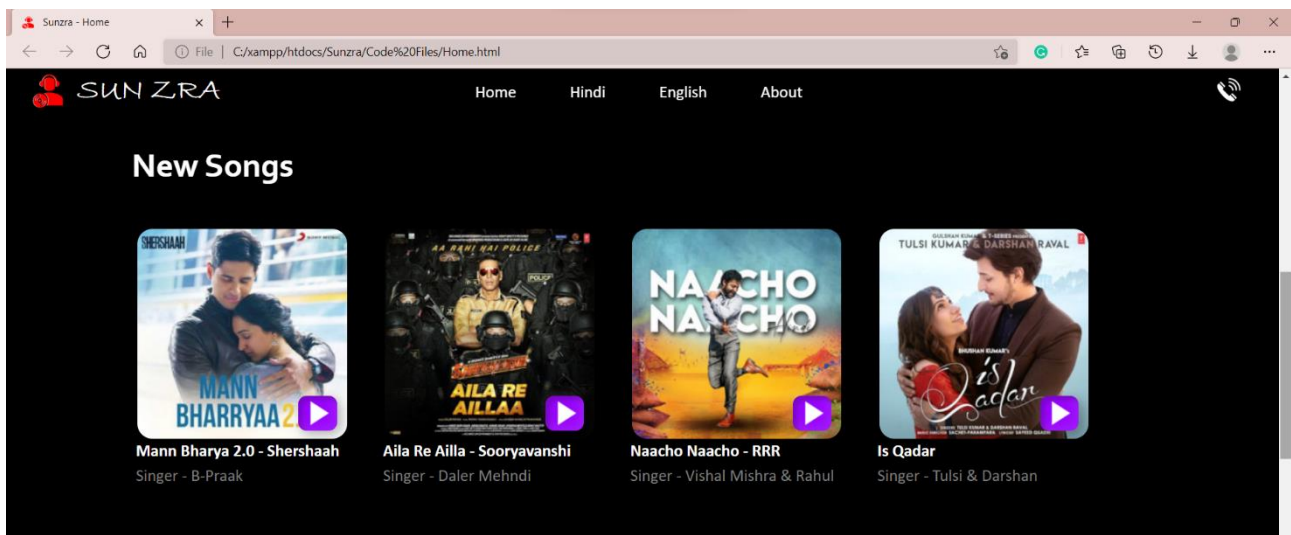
Sunzra - Home × +

File | C:/xampp/htdocs/Sunzra/Code%20Files/Home.html

SUN ZRA

Home Hindi English About

New Songs

SHERSHAAH

MANN BHARRYAA 2.0

Mann Bharya 2.0 - Shershaah
Singer - B-Praak

AA RAHI HAI POLICE

POLICE

AILA RE AILLAA

Aila Re Ailla - Sooryavanshi
Singer - Daler Mehndi

NAACHO NAACHO

Naacho Naacho - RRR
Singer - Vishal Mishra & Rahul

TULSI KUMAR & DARSHAN RAVAL

Is Qadar

Is Qadar
Singer - Tulsi & Darshan